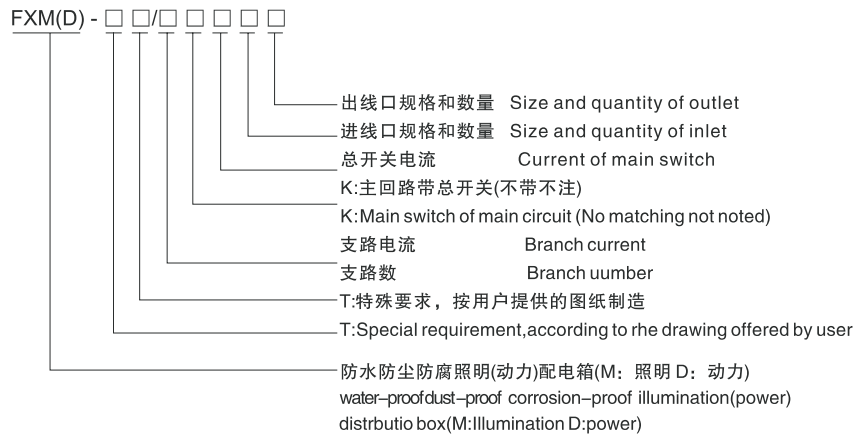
FXM(D) - □ □/□ □ □ □ □

出线口规格和数量 Size and quantity of outlet

进线口规格和数量 Size and quantity of inlet

总开关电流 Current of main switch

K:主回路带总开关(不带不注)

K:Main switch of main circuit (No matching not noted)

支路电流 Branch current

支路数 Branch uumber

T:特殊要求，按用户提供的图纸制造

T:Special requirement,according to rhe drawing offered by user

防水防尘防腐照明(动力)配电箱(M：照明 D：动力)

water-proofdust-proof corrosion-proof illumination(power) distrbutio box(M:Illumination D:power)